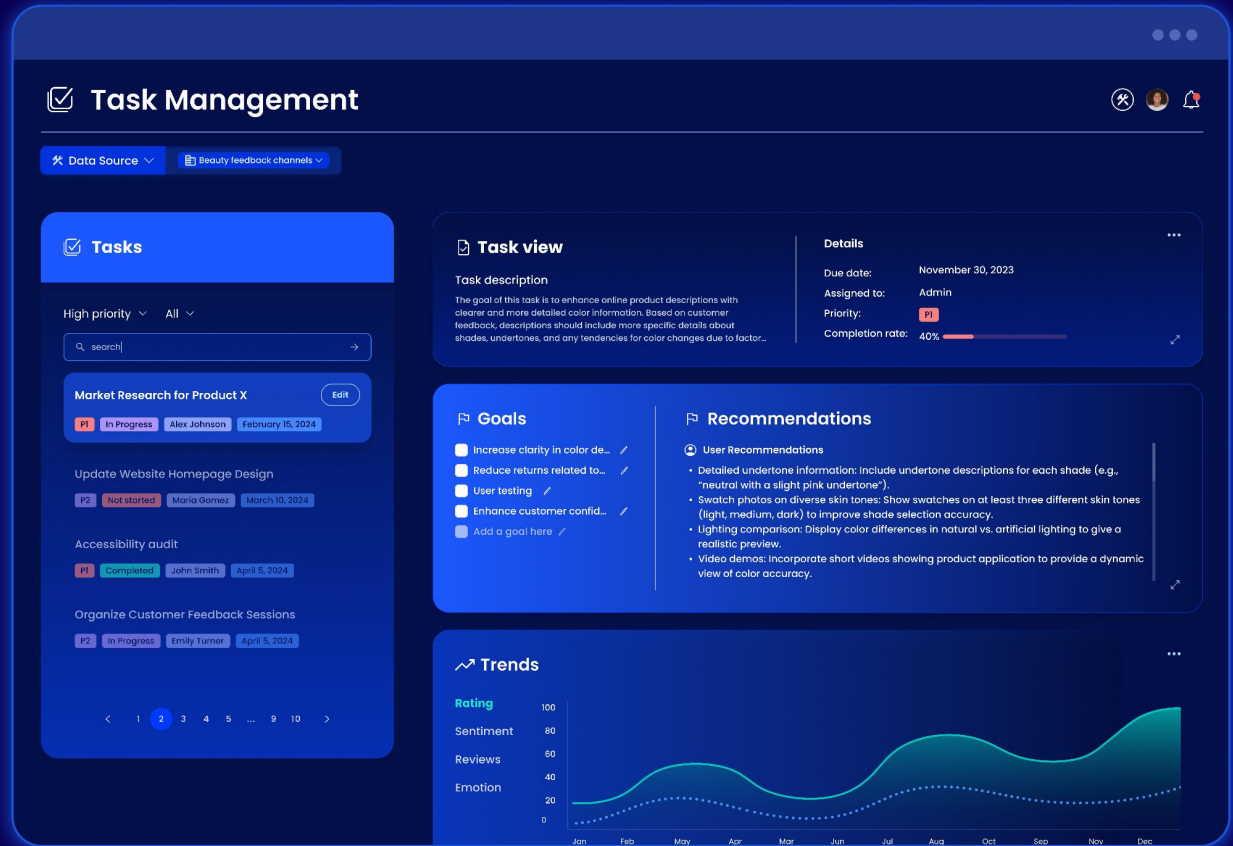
Task Management

Data Source
Beauty feedback channels

Tasks

High priority
All
search

Market Research for Product X
Edit
P1 In Progress Alex Johnson February 15, 2024

Update Website Homepage Design
P2 Not started Maria Gomez March 10, 2024

Accessibility audit
P1 Completed John Smith April 5, 2024

Organize Customer Feedback Sessions
P2 In Progress Emily Turner April 5, 2024

1 2 3 4 5 ... 9 10

Task view

Task description

The goal of this task is to enhance online product descriptions with clearer and more detailed color information. Based on customer feedback, descriptions should include more specific details about shades, undertones, and any tendencies for color changes due to factor...

Details

| Due date: | November 30, 2023 |
|---|---|
| Assigned to: | Admin |
| Priority: | P1 |
| Completion rate: | 40% |

Goals

Increase clarity in color de...
Reduce returns related to...
User testing
Enhance customer confid...
Add a goal here

Recommendations

User Recommendations
• Detailed undertone information: Include undertone descriptions for each shade (e.g., "neutral with a slight pink undertone").
• Swatch photos on diverse skin tones: Show swatches on at least three different skin tones (light, medium, dark) to improve shade selection accuracy.
• Lighting comparison: Display color differences in natural vs. artificial lighting to give a realistic preview.
• Video demos: Incorporate short videos showing product application to provide a dynamic view of color accuracy.

Trends

Rating
Sentiment
Reviews
Emotion

100
80
60
40
20
0

Jan Feb May Apr Mar Jun Jul Aug Oct Sep Nov Dec